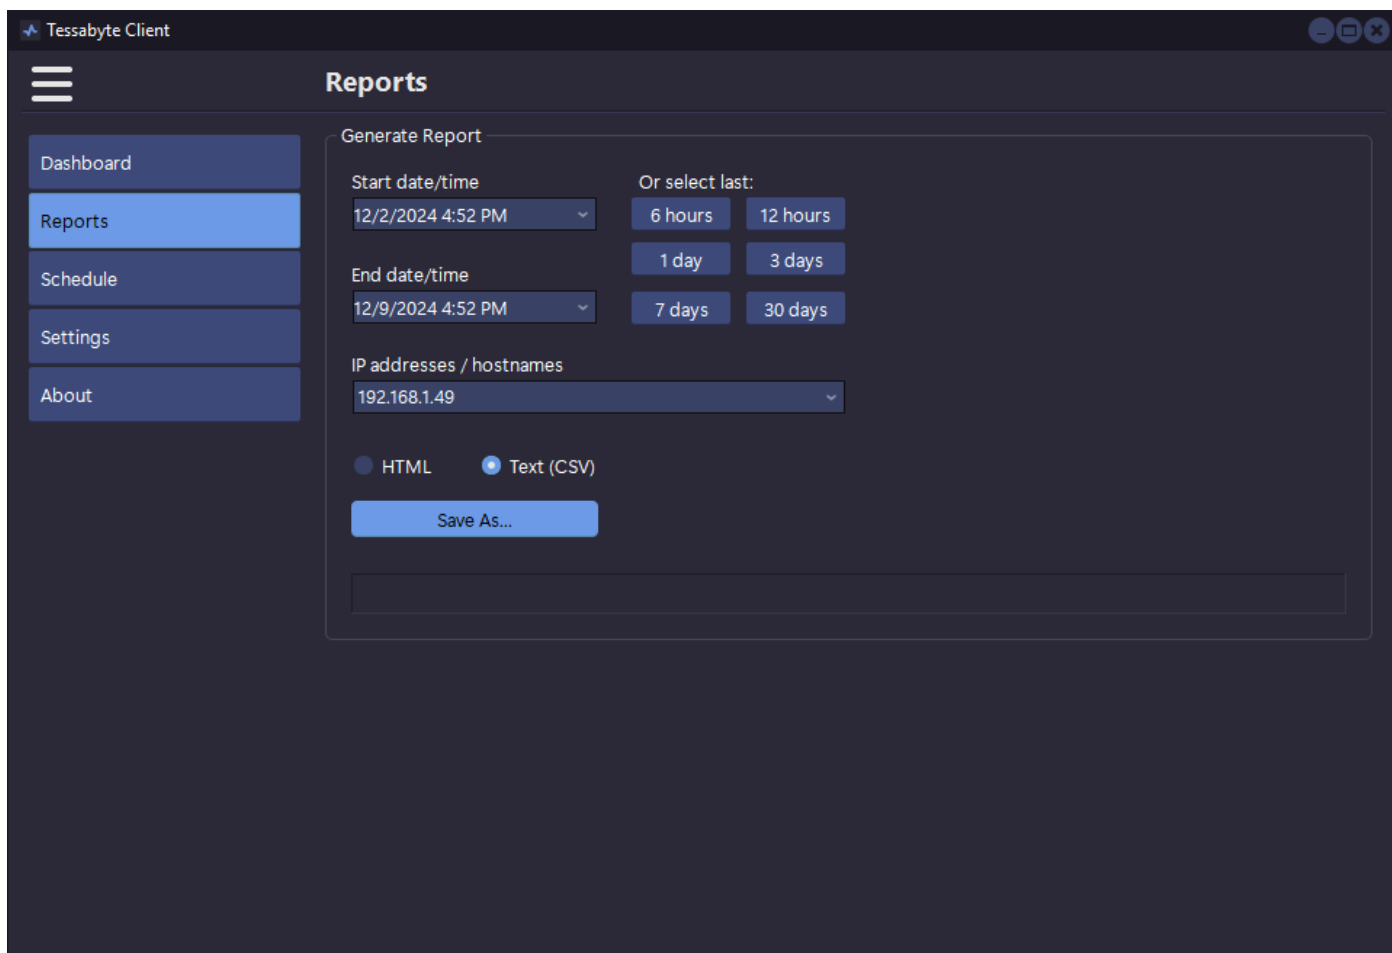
Tessabyte Client

Reports

Dashboard
Reports
Schedule
Settings
About

Generate Report

Start date/time
12/2/2024 4:52 PM

Or select last:
6 hours
12 hours
1 day
3 days
7 days
30 days

End date/time
12/9/2024 4:52 PM

IP addresses / hostnames
192.168.1.49

HTML
Text (CSV)

Save As...